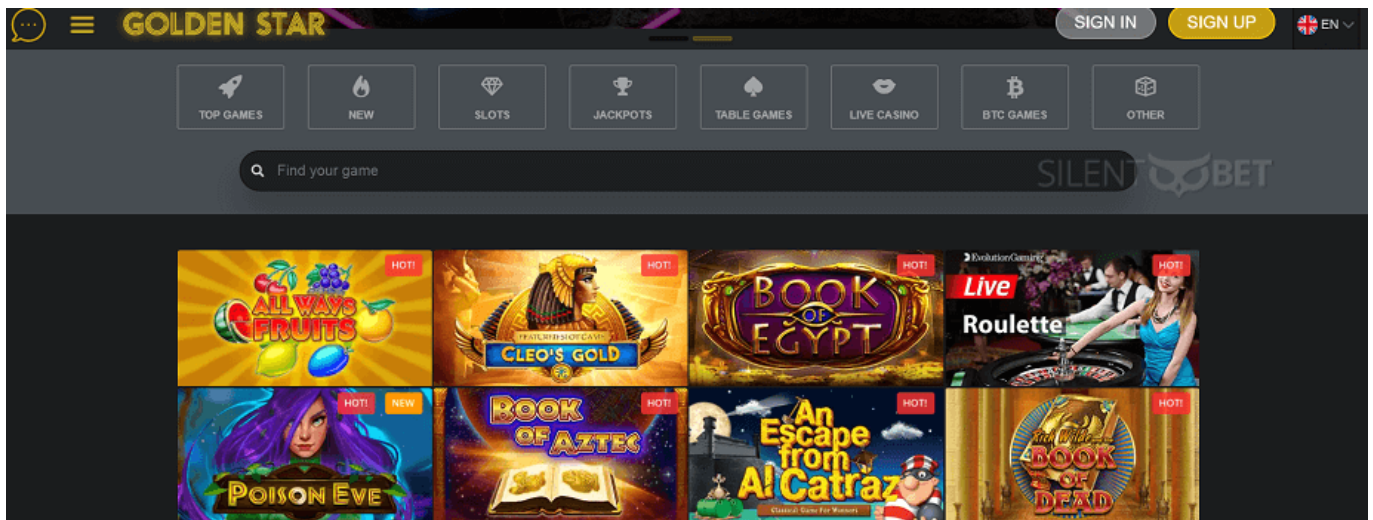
GOLDEN STAR

SIGN IN
SIGN UP
EN

TOP GAMES
NEW
SLOTS
JACKPOTS
TABLE GAMES
LIVE CASINO
BTC GAMES
OTHER

Find your game

SILENT BET

HOT!
ALL WAYS FRUITS

HOT!
FEATURED SLOT GAME
CLEO'S GOLD

HOT!
BOOK OF EGYPT

HOT!
Evolution Gaming
Live
Roulette

HOT!
NEW
POISON EVE

HOT!
BOOK OF AZTEC

HOT!
An Escape from Alcatraz
Classical Game For Winners

HOT!
Rich Wilde
BOOK OF DEAD